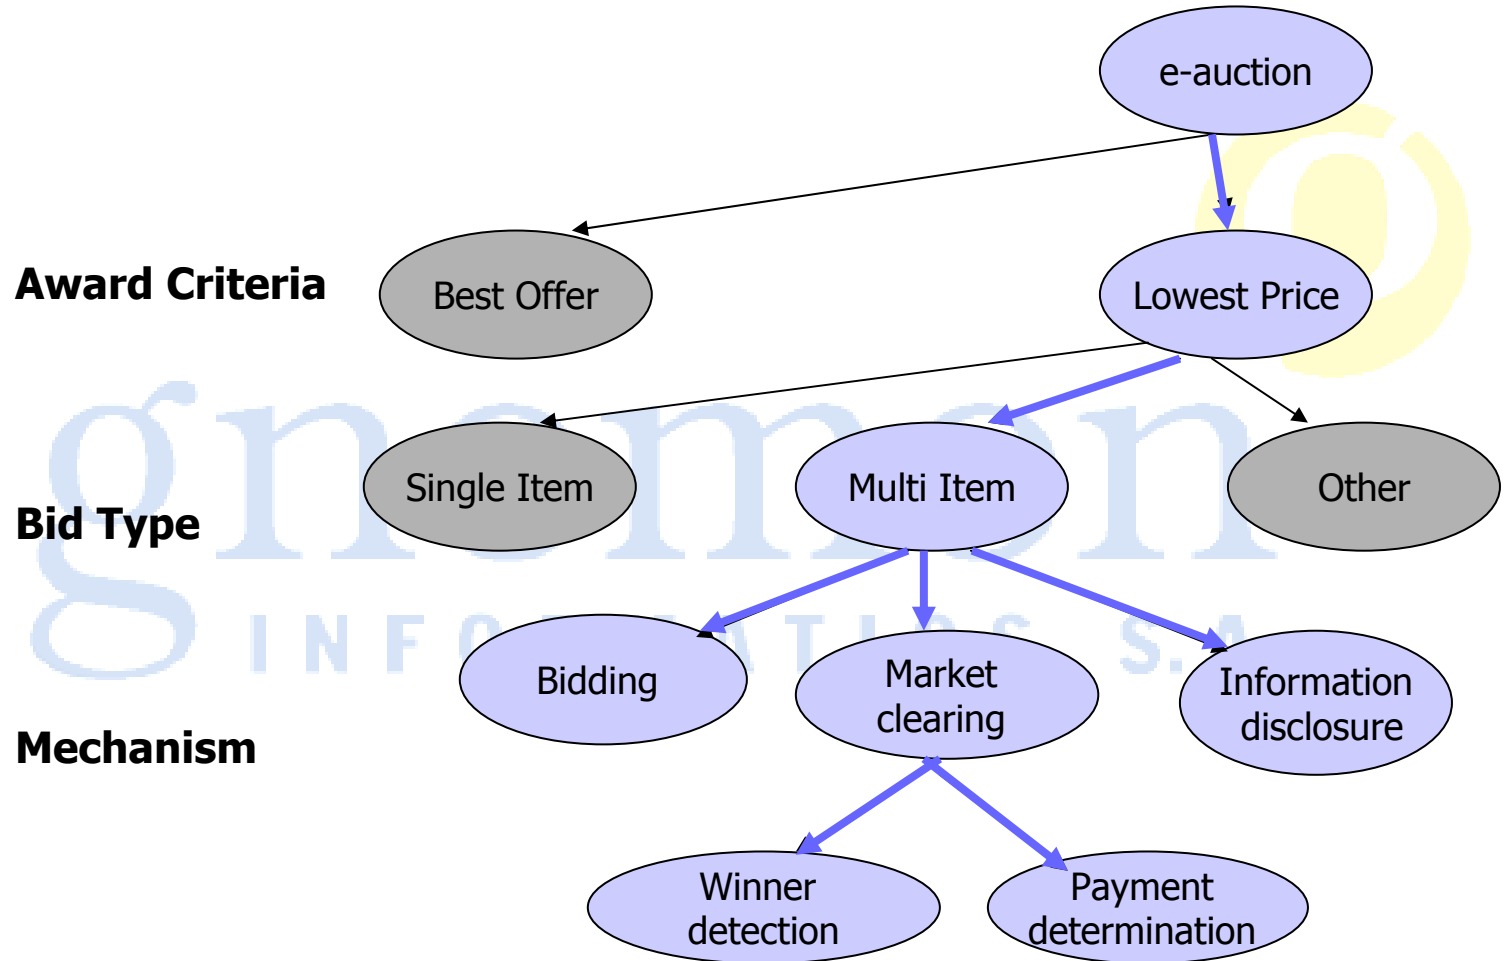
e-auction

Award Criteria

Best Offer

Lowest Price

Bid Type

Single Item

Multi Item

Other

Mechanism

Bidding

Market clearing

Information disclosure

Winner detection

Payment determination

gnomon INFORMATICS S.A.